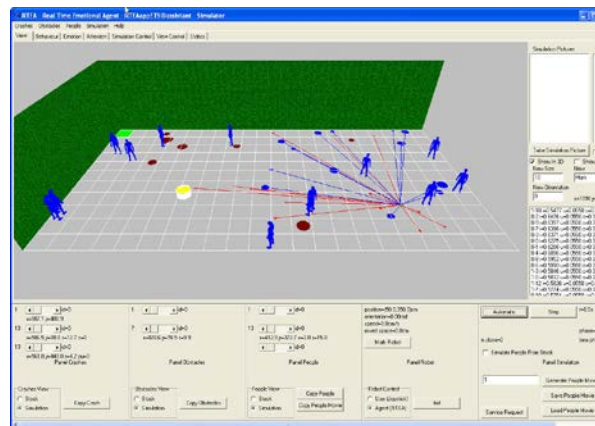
RTEA - Real Time Emotional Agent - ICTEA: Simulator

Crashes Obstacles People Simulation Help

View Behaviour Emotion Attention Simulation Control View Control Status

Simulation Pictures

Take Simulation Picture

Show in 3D

Panel Crashes

Panel Obstacles

Panel People

Panel Robot

Panel Simulator

Crashes View
Block
Simulation

Keep Crash

Obstacles View
Block
Simulation

Copy Obstacles

People View
Block
Simulation

Copy People

Copy People Home

Walk Robot

Robot Control
User (Joystick)
Agent (RTEA)

Automatic

Stop

Simulate People From Stock

Generate People Movie

Save People Movie

Load People Movie

Service Request